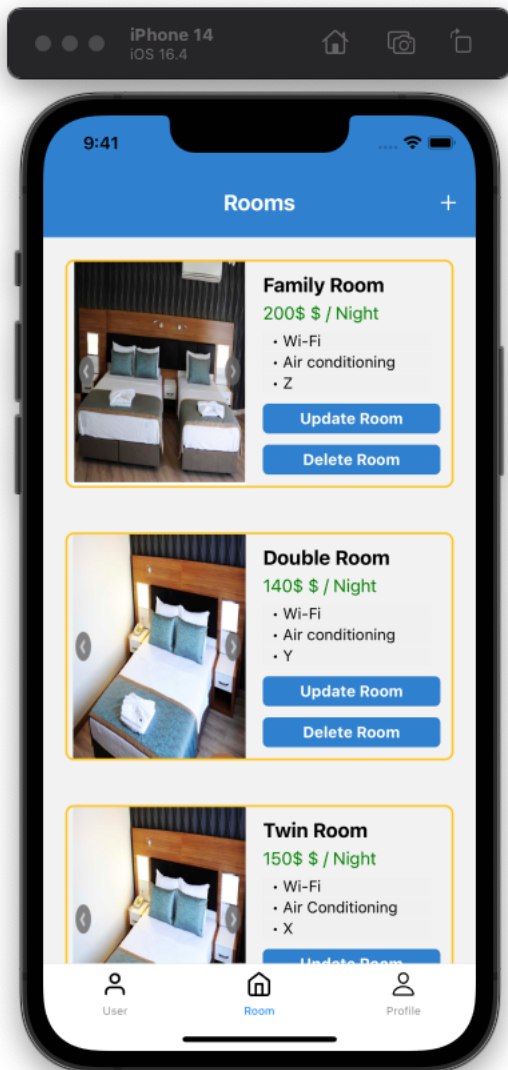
iPhone 14
iOS 16.4

9:41

Rooms
+

Family Room
200$ $ / Night
• Wi-Fi
• Air conditioning
• Z
Update Room
Delete Room

Double Room
140$ $ / Night
• Wi-Fi
• Air conditioning
• Y
Update Room
Delete Room

Twin Room
150$ $ / Night
• Wi-Fi
• Air Conditioning
• X
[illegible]

User
Room
Profile